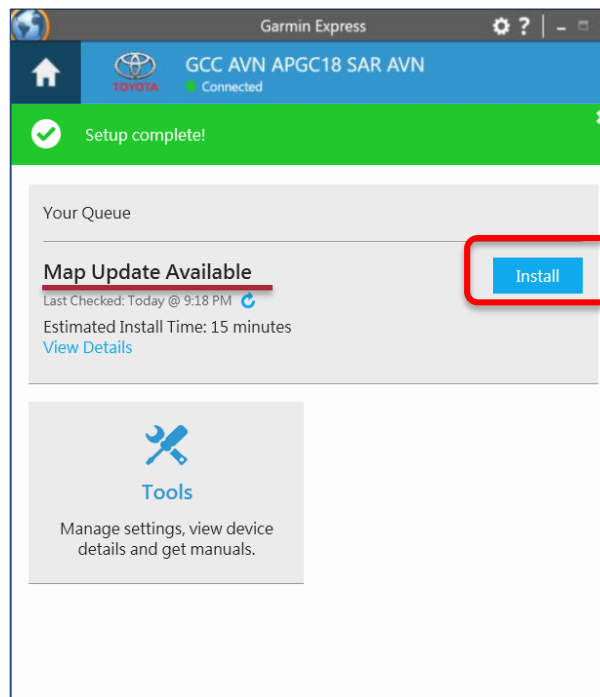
Garmin Express

TOYOTA

GCC AVN APGC18 SAR AVN

Connected

Setup complete!

Your Queue

Map Update Available

Last Checked: Today @ 9:18 PM

Estimated Install Time: 15 minutes

View Details

Install

Tools

Manage settings, view device details and get manuals.